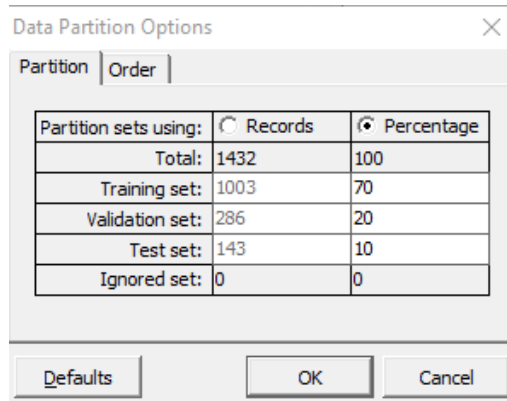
Data Partition Options

×

Partition | Order

| Partition sets using: | Records | Percentage |
|---|---|---|
| Total: | 1432 | 100 |
| Training set: | 1003 | 70 |
| Validation set: | 286 | 20 |
| Test set: | 143 | 10 |
| Ignored set: | 0 | 0 |

Defaults | OK | Cancel